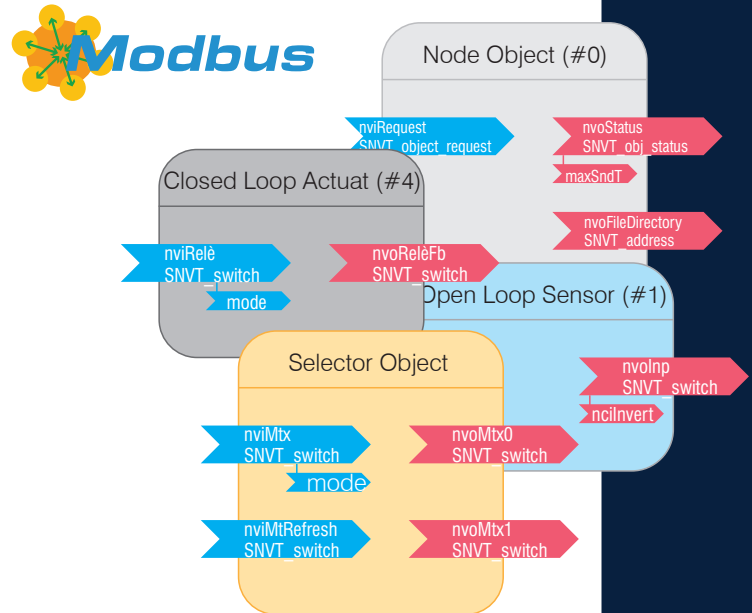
Modbus

Node Object (#0)

nviRequest
SNVT_object_request

nvoStatus
SNVT_obj_status

maxSndT

nvoFileDirectory
SNVT_address

Closed Loop Actuat (#4)

nviRelè
SNVT_switch

mode

nvoRelèFb
SNVT_switch

Open Loop Sensor (#1)

nvoInp
SNVT_switch

nciInvert

Selector Object

nviMtx
SNVT_switch

mode

nvoMtx0
SNVT_switch

nviMtRefresh
SNVT_switch

nvoMtx1
SNVT_switch